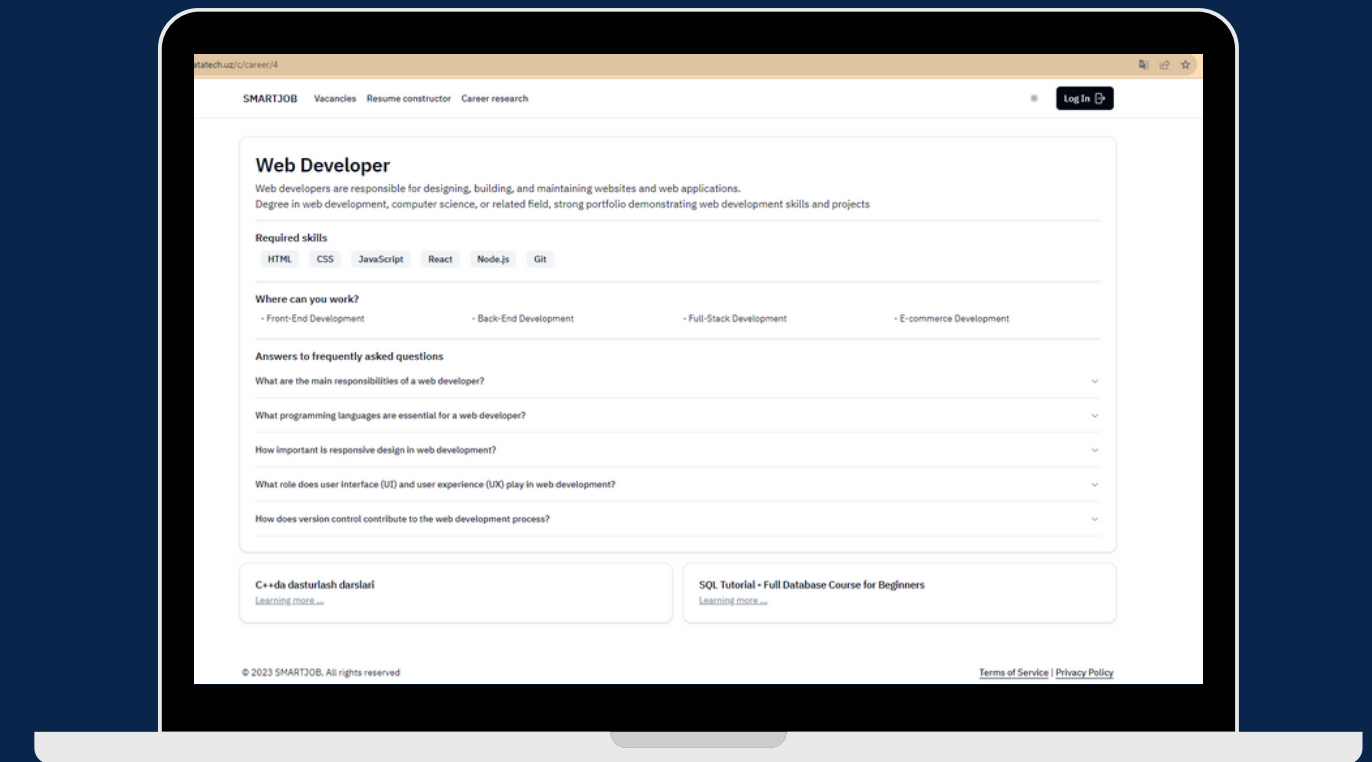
atatech.uz/c/career/4

SMARTJOB Vacancies Resume constructor Career research

Log In

Web Developer

Web developers are responsible for designing, building, and maintaining websites and web applications.
Degree in web development, computer science, or related field, strong portfolio demonstrating web development skills and projects

Required skills

HTML CSS JavaScript React Node.js Git

Where can you work?

- Front-End Development - Back-End Development - Full-Stack Development - E-commerce Development

Answers to frequently asked questions

What are the main responsibilities of a web developer?

What programming languages are essential for a web developer?

How important is responsive design in web development?

What role does user interface (UI) and user experience (UX) play in web development?

How does version control contribute to the web development process?

C++da dasturlash darslari
Learning more ...

SQL Tutorial - Full Database Course for Beginners
Learning more ...

© 2023 SMARTJOB. All rights reserved

Terms of Service | Privacy Policy